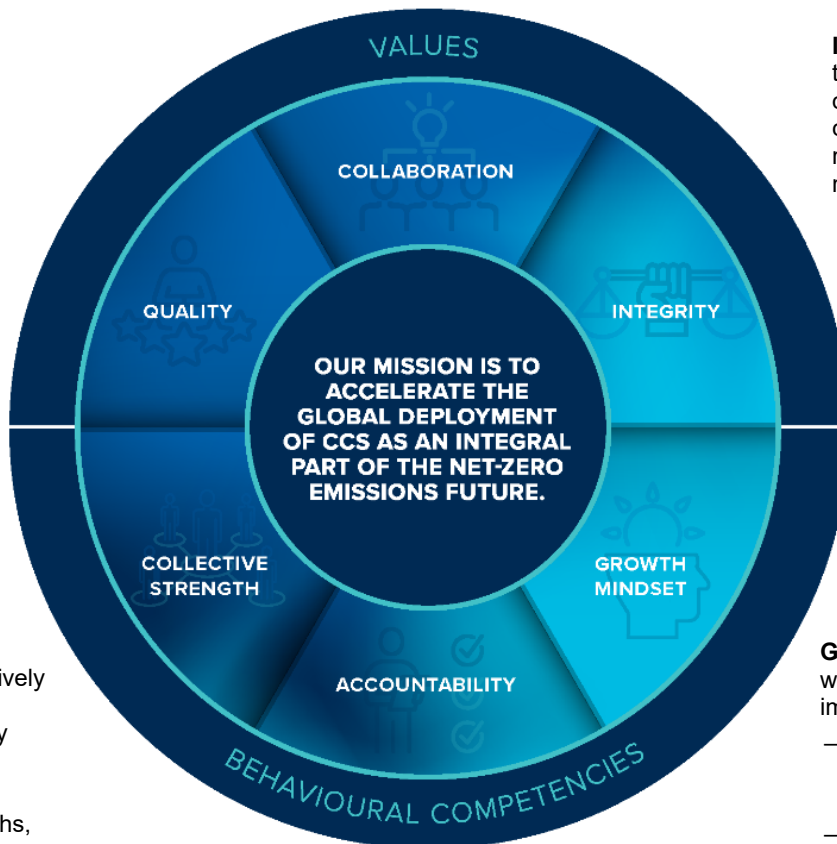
VALUES

COLLABORATION

QUALITY

INTEGRITY

OUR MISSION IS TO ACCELERATE THE GLOBAL DEPLOYMENT OF CCS AS AN INTEGRAL PART OF THE NET-ZERO EMISSIONS FUTURE.

COLLECTIVE STRENGTH

GROWTH MINDSET

ACCOUNTABILITY

BEHAVIOURAL COMPETENCIES

I
t
c
c
r
r

ively

y

hs,

G
w
im
–
–